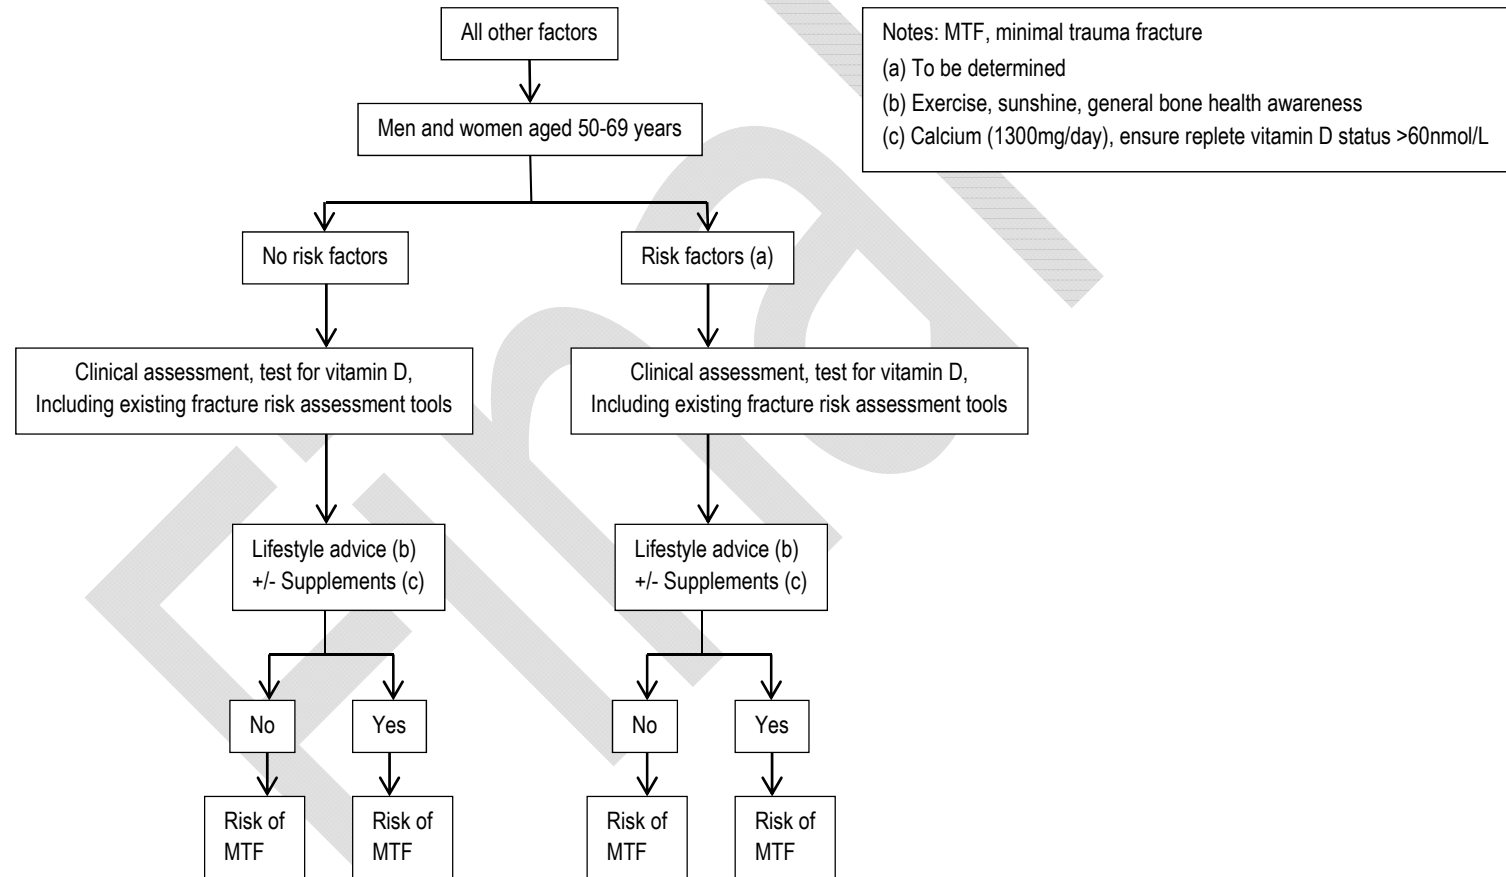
All other factors

Men and women aged 50-69 years

No risk factors

Risk factors (a)

Clinical assessment, test for vitamin D, Including existing fracture risk assessment tools

Clinical assessment, test for vitamin D, Including existing fracture risk assessment tools

Lifestyle advice (b) +/- Supplements (c)

Lifestyle advice (b) +/- Supplements (c)

No

Yes

No

Yes

Risk of MTF

Risk of MTF

Risk of MTF

Risk of MTF

Notes: MTF, minimal trauma fracture
(a) To be determined
(b) Exercise, sunshine, general bone health awareness
(c) Calcium (1300mg/day), ensure replete vitamin D status >60nmol/L

Final